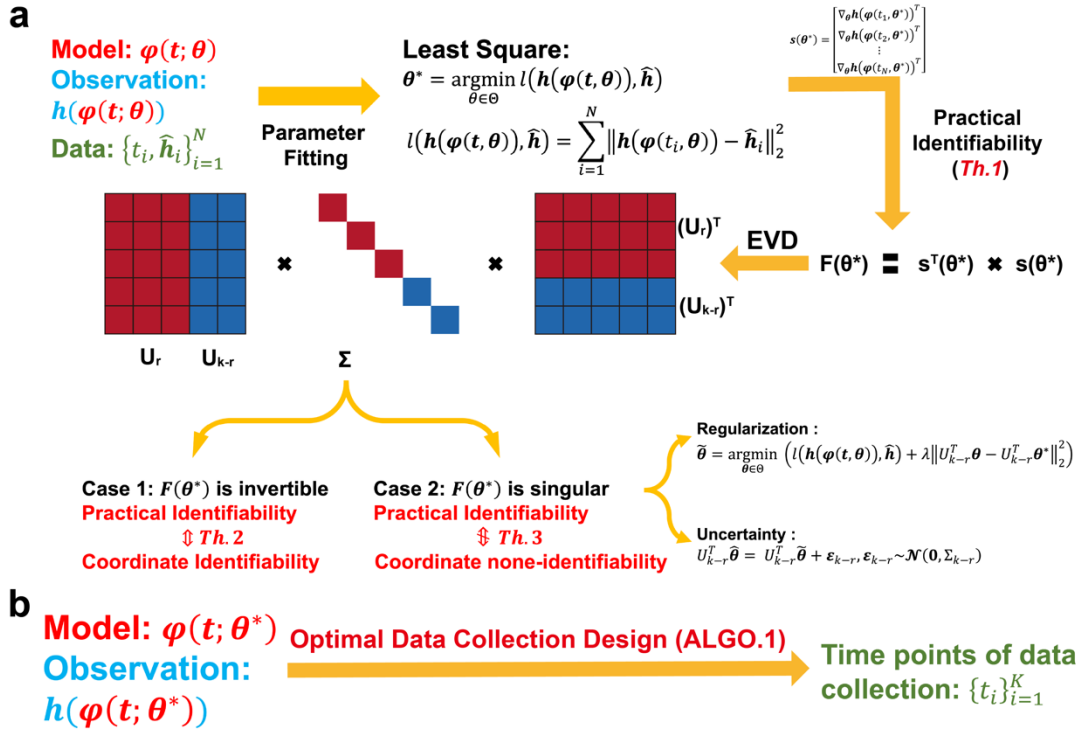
a

Model: $\varphi(t;\theta)$
Observation: $h(\varphi(t;\theta))$
Data: $\{t_i, \hat{h}_i\}_{i=1}^N$

Parameter Fitting

Least Square:
$\theta^* = \underset{\theta\in\Theta}{\operatorname{argmin}}\, l(h(\varphi(t,\theta)), \hat{h})$
$l(h(\varphi(t,\theta)), \hat{h}) = \sum_{i=1}^{N} \|h(\varphi(t_i,\theta)) - \hat{h}_i\|_2^2$

$s(\theta^*) = \begin{bmatrix} \nabla_\theta h(\varphi(t_1,\theta^*))^T \\ \nabla_\theta h(\varphi(t_2,\theta^*))^T \\ \vdots \\ \nabla_\theta h(\varphi(t_N,\theta^*))^T \end{bmatrix}$

Practical Identifiability (Th.1)

$U_r$ $U_{k-r}$ ✖ Σ ✖ $(U_r)^T$ $(U_{k-r})^T$

EVD

$F(\theta^*)$ = $s^T(\theta^*)$ ✖ $s(\theta^*)$

Case 1: $F(\theta^*)$ is invertible
Practical Identifiability
$\Updownarrow Th.2$
Coordinate Identifiability

Case 2: $F(\theta^*)$ is singular
Practical Identifiability
$\Updownarrow Th.3$
Coordinate none-identifiability

Regularization :
$\tilde{\theta} = \underset{\theta\in\Theta}{\operatorname{argmin}} \left( l(h(\varphi(t,\theta)), \hat{h}) + \lambda \|U_{k-r}^T\theta - U_{k-r}^T\theta^*\|_2^2 \right)$

Uncertainty :
$U_{k-r}^T\hat{\theta} = U_{k-r}^T\tilde{\theta} + \varepsilon_{k-r}, \varepsilon_{k-r} \sim \mathcal{N}(0, \Sigma_{k-r})$

b

Model: $\varphi(t;\theta^*)$
Observation: $h(\varphi(t;\theta^*))$

Optimal Data Collection Design (ALGO.1)

Time points of data collection: $\{t_i\}_{i=1}^K$